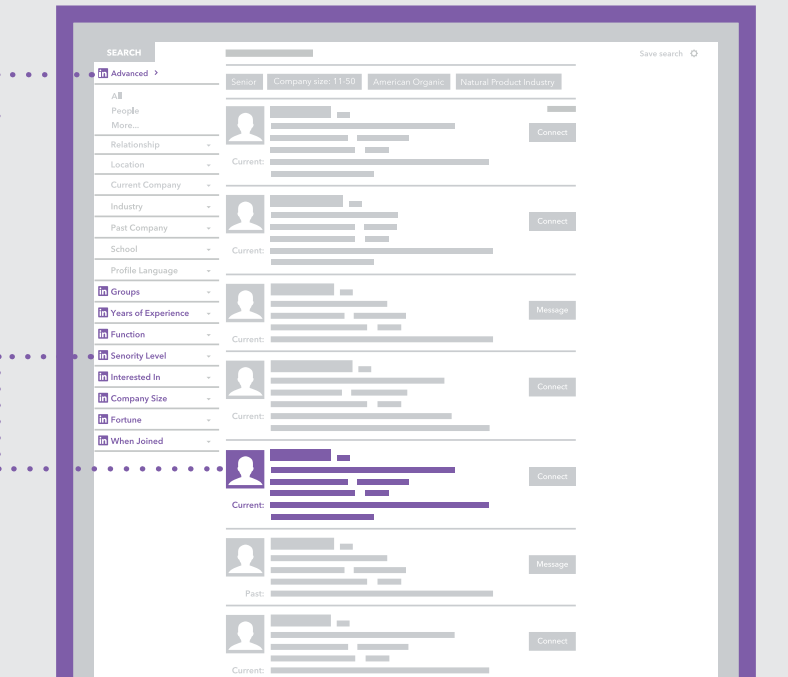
SEARCH

Save search

in Advanced ›

All
People
More...

Relationship
Location
Current Company
Industry
Past Company
School
Profile Language
in Groups
in Years of Experience
in Function
in Senority Level
in Interested In
in Company Size
in Fortune
in When Joined

Senior
Company size: 11-50
American Organic
Natural Product Industry

Current:
Connect

Current:
Connect

Current:
Message

Current:
Connect

Current:
Connect

Past:
Message

Current:
Connect